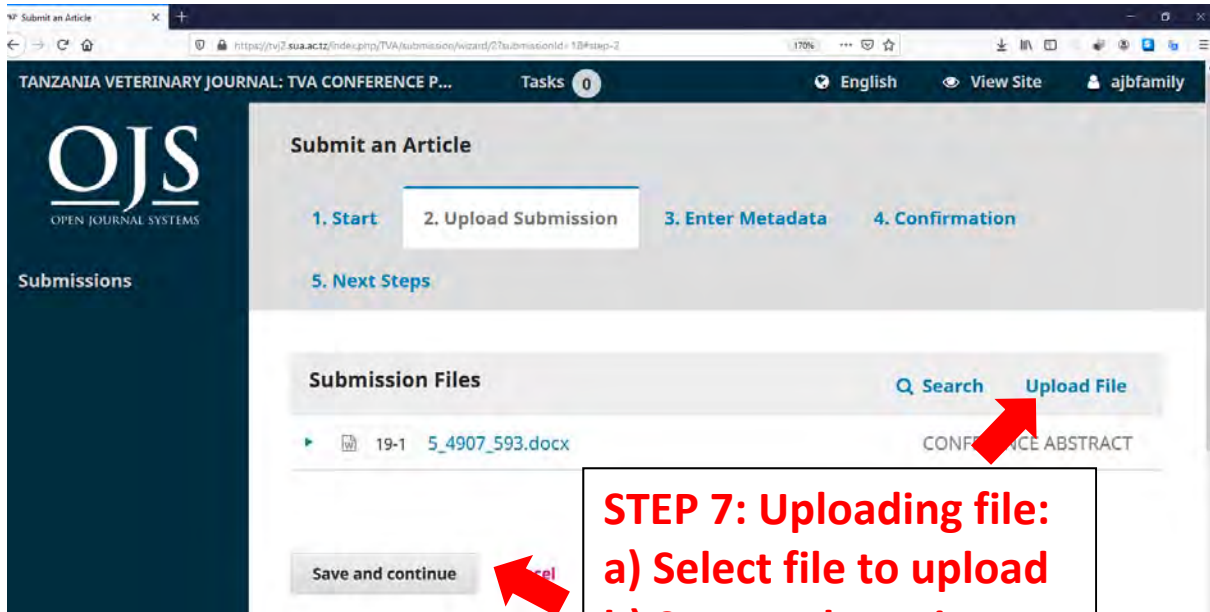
Submit an Article

https://tvj2.sua.ac.tz/index.php/TVA/submission/wizard/2?submissionId=18#step-2

170%

TANZANIA VETERINARY JOURNAL: TVA CONFERENCE P...

Tasks 0

English

View Site

ajbfamily

OJS

OPEN JOURNAL SYSTEMS

Submissions

Submit an Article

1. Start

2. Upload Submission

3. Enter Metadata

4. Confirmation

5. Next Steps

Submission Files

Search

Upload File

19-1 5_4907_593.docx

CONF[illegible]CE ABSTRACT

STEP 7: Uploading file:

a) Select file to upload

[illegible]

Save and continue

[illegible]cel